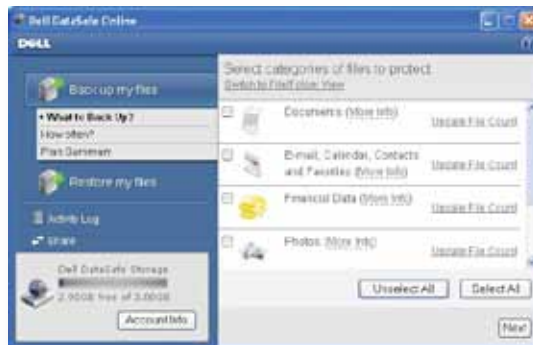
Dell DataSafe Online

DELL

Back up my files

• What to Back Up?

How often?

Plan Summary

Restore my files

Activity Log

Share

Dell DataSafe Storage

2.90GB free of 3.00GB

Account Info

Select categories of files to protect
Switch to File/Folder View

Documents (More Info) Update File Count

E-mail, Calendar, Contacts and Favorites (More Info) Update File Count

Financial Data (More Info) Update File Count

Photos (More Info) Update File Count

Unselect All

Select All

Next